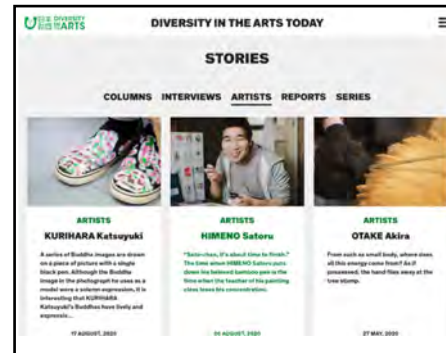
DIVERSITY ARTS

DIVERSITY IN THE ARTS TODAY

STORIES

COLUMNS INTERVIEWS ARTISTS REPORTS SERIES

ARTISTS

KURIHARA Katsuyuki

A series of Buddha images are drawn on a piece of picture with a single black pen. Although the Buddha image in the photograph he uses as a model wore a solemn expression, it is interesting that KURIHARA Katsuyuki's Buddhas have lively and expressio...

17 AUGUST, 2020

ARTISTS

HIMENO Satoru

"Satoru-chan, it's about time to finish." The time when HIMENO Satoru puts down his beloved bamboo pen is the time when the teacher of his painting class loses his concentration.

04 AUGUST, 2020

ARTISTS

OTAKE Akira

From such a small body, where does all this energy come from? As if possessed, the hand flies away at the tree stump.

27 MAY, 2020